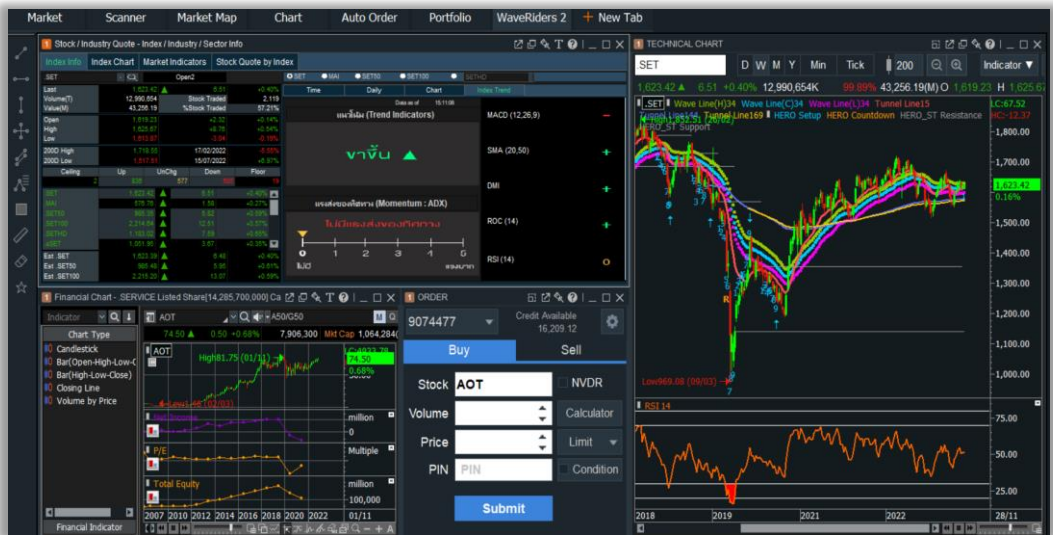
Market Scanner Market Map Chart Auto Order Portfolio WaveRiders 2 + New Tab

Stock / Industry Quote - Index / Industry / Sector Info

Index Info Index Chart Market Indicators Stock Quote by Index

.SET Open2

Last 1,623.42 6.51 +0.40%
Volume(T) 12,990,654 Stock Traded 2,119
Value(M) 43,256.19 %Stock Traded 57.21%
Open 1,619.23
High 1,625.67
Low 1,613.87
200D High 1,718.55 17/02/2022
200D Low 1,517.51 15/07/2022

Ceiling Up UnChg Down Floor

SET MAI SET50 SET100 SETHD

Time Daily Chart Index Trend

แนวโน้ม (Trend Indicators)

ขาขึ้น

แรงส่งของดัชนี (Momentum : ADX)

ไม่มีแรงส่งของทิศทาง

0 1 2 3 4 5

MACD (12,26,9)
SMA (20,50)
DMI
ROC (14)
RSI (14)

Financial Chart - SERVICE Listed Share(14,285,700,000) Ca

Indicator

Chart Type
Candlestick
Bar(Open-High-Low-C
Bar(High-Low-Close)
Closing Line
Volume by Price

AOT
74.50 0.50 +0.68% 7,906,300 Mkt Cap 1,064,284

High81.75 (01/11)
74.50
0.68%
Low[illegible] (02/03)
Net Income million
P/E Multiple
Total Equity million
100,000

2007 2010 2012 2014 2016 2018 2020 2022 01/11

Financial Indicator

ORDER

9074477 Credit Available 16,209.12

Buy Sell

Stock AOT NVDR
Volume Calculator
Price Limit
PIN PIN Condition

Submit

TECHNICAL CHART

SET D W M Y Min Tick 200 Indicator

1,623.42 6.51 +0.40% 12,990,654K 99.89% 43,256.19(M) O 1,619.23 H 1,625.67

.SET Wave Line(H)34 Wave Line(C)34 Wave Line(L)34 Tunnel Line15
Tunnel Line144 Tunnel Line169 HERO Setup HERO Countdown HERO_ST Resistance
HERO_ST Support

LC:67.52
HC:-12.37

1,800.00
1,700.00
1,623.42
0.16%
1,500.00
1,400.00
1,300.00
1,200.00
1,100.00
1,000.00

Low969.08 (09/03)

RSI 14

75.00
50.00
25.00

2018 2019 2021 2022 28/11